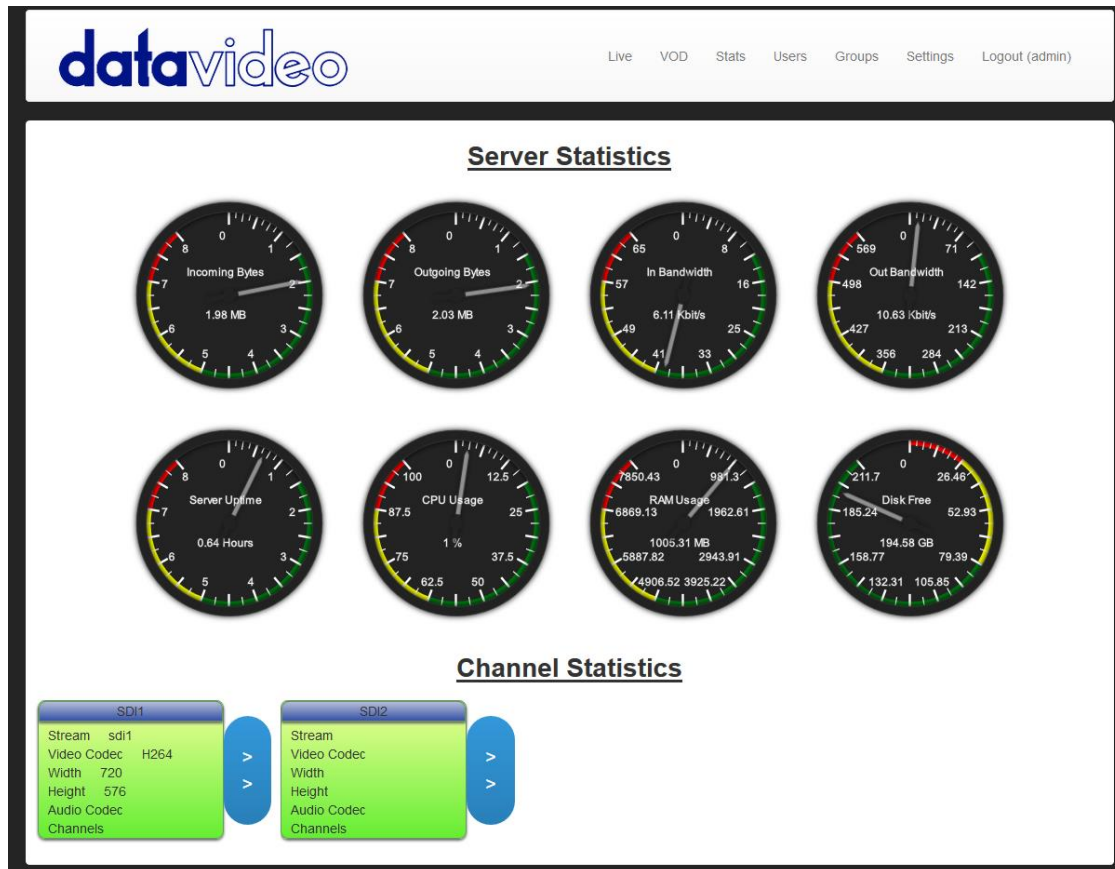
datavideo

Live VOD Stats Users Groups Settings Logout (admin)

Server Statistics

0 1 2 3 4 5 6 7 8
Incoming Bytes
1.98 MB

0 1 2 3 4 5 6 7 8
Outgoing Bytes
2.03 MB

0 8 16 25 33 41 49 57 65
In Bandwidth
6.11 Kbit/s

0 71 142 213 284 356 427 498 569
Out Bandwidth
10.63 Kbit/s

0 1 2 3 4 5 6 7 8
Server Uptime
0.64 Hours

0 12.5 25 37.5 50 62.5 75 87.5 100
CPU Usage
1 %

0 981.3 1962.61 2943.91 3925.22 4906.52 5887.82 6869.13 7850.43
RAM Usage
1005.31 MB

0 26.46 52.93 79.39 105.85 132.31 158.77 185.24 211.7
Disk Free
194.58 GB

Channel Statistics

SDI1
Stream sdi1
Video Codec H264
Width 720
Height 576
Audio Codec
Channels

>
>

SDI2
Stream
Video Codec
Width
Height
Audio Codec
Channels

>
>